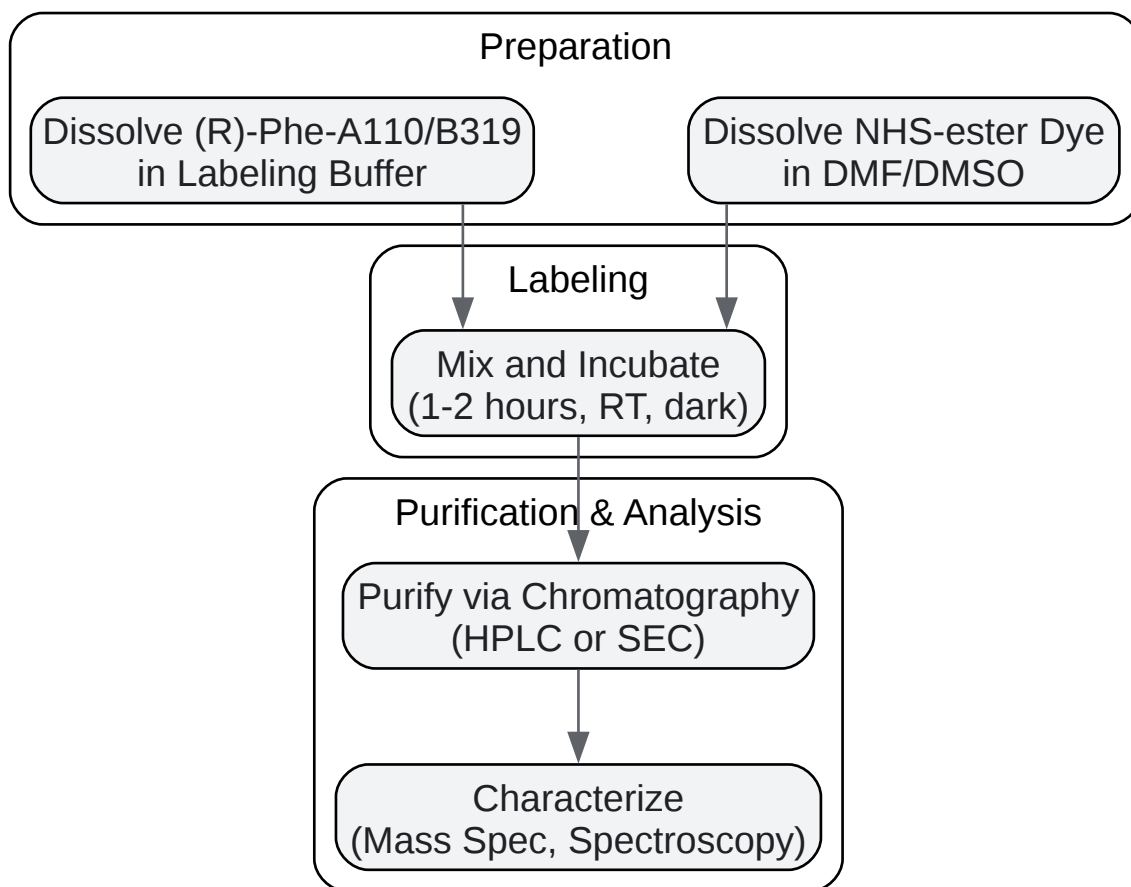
Preparation

Dissolve (R)-Phe-A110/B319 in Labeling Buffer

Dissolve NHS-ester Dye in DMF/DMSO

Labeling

Mix and Incubate (1-2 hours, RT, dark)

Purification & Analysis

Purify via Chromatography (HPLC or SEC)

Characterize (Mass Spec, Spectroscopy)